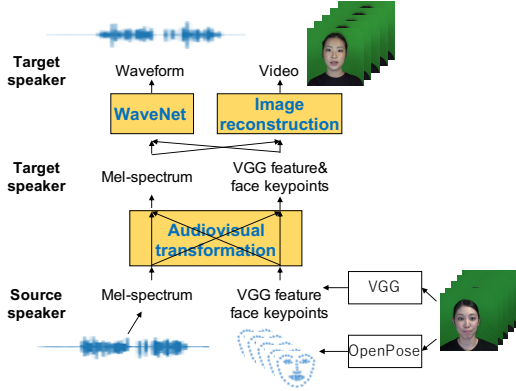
Target speaker

Waveform

Video

WaveNet

Image reconstruction

Target speaker

Mel-spectrum

VGG feature& face keypoints

Audiovisual transformation

Source speaker

Mel-spectrum

VGG feature face keypoints

VGG

OpenPose